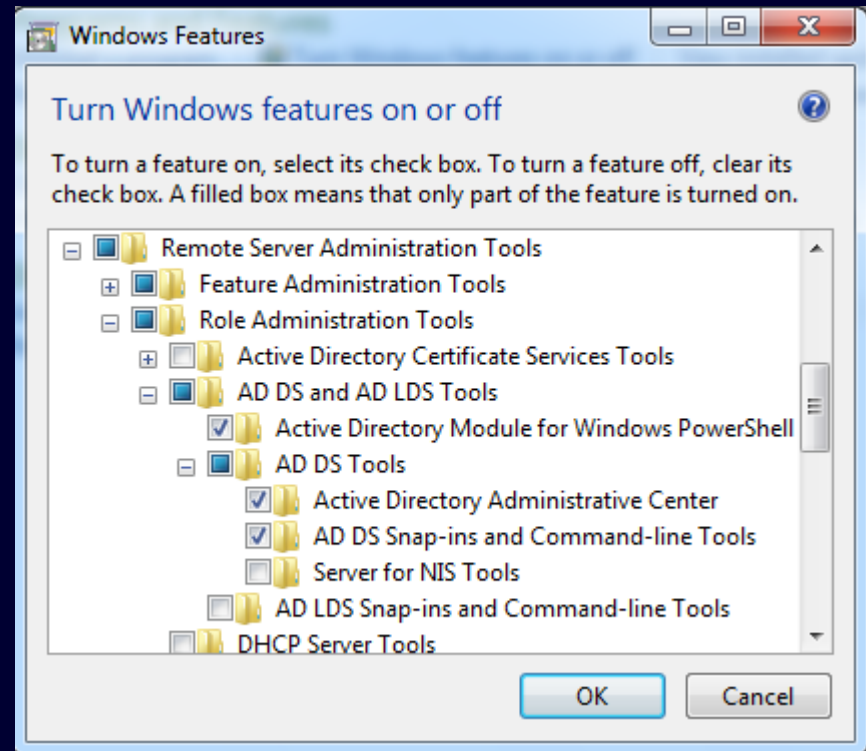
Windows Features

Turn Windows features on or off

To turn a feature on, select its check box. To turn a feature off, clear its check box. A filled box means that only part of the feature is turned on.

Remote Server Administration Tools
Feature Administration Tools
Role Administration Tools
Active Directory Certificate Services Tools
AD DS and AD LDS Tools
Active Directory Module for Windows PowerShell
AD DS Tools
Active Directory Administrative Center
AD DS Snap-ins and Command-line Tools
Server for NIS Tools
AD LDS Snap-ins and Command-line Tools
DHCP Server Tools

OK
Cancel